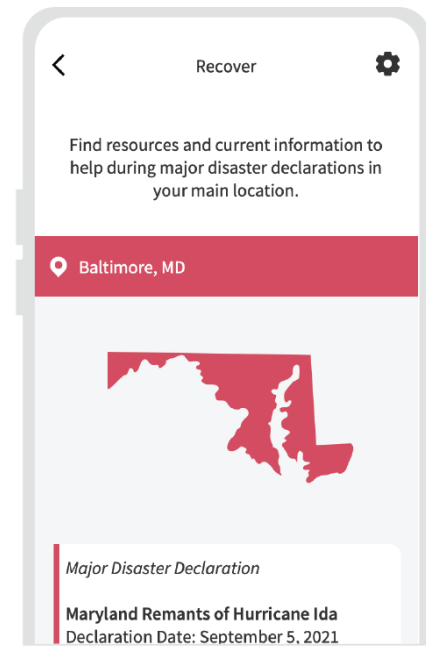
Recover

Find resources and current information to help during major disaster declarations in your main location.

Baltimore, MD

Major Disaster Declaration

Maryland Remants of Hurricane Ida
Declaration Date: September 5, 2021